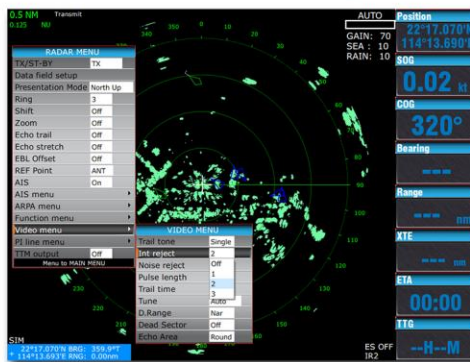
0.5 NM
0.125 NU
Transmit

AUTO
GAIN: 70
SEA : 10
RAIN: 10

Position
22°17.070'N
114°13.690'E

SOG
0.02 kt

COG
320°

Bearing
---

Range
--- nm

XTE
--- nm

ETA
00:00

TTG
--H--M

RADAR MENU
TX/ST-BY | TX
Data field setup
Presentation Mode | North Up
Ring | 3
Shift | Off
Zoom | Off
Echo trail | Off
Echo stretch | Off
EBL Offset | Off
REF Point | ANT
AIS | On
AIS menu
ARPA menu
Function menu
Video menu
PI line menu
TTM output | Off
Menu to MAIN MENU

VIDEO MENU
Trail tone | Single
Int reject | 2
Noise reject | Off
Pulse length | 1
Trail time | 2
Tune | 3
Auto
D.Range | Nar
Dead Sector | Off
Echo Area | Round

SIM
22°17.070'N BRG: 359.9°T
114°13.693'E RNG: 0.00nm

ES OFF
IR2

350
0
10
340
30